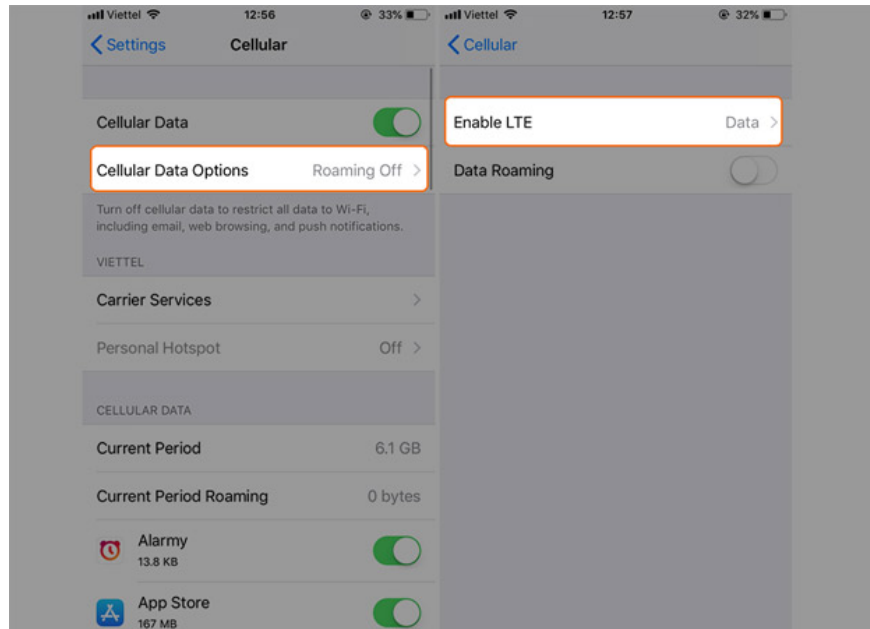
Viettel 12:56 33%

Settings Cellular

Cellular Data

Cellular Data Options Roaming Off

Turn off cellular data to restrict all data to Wi-Fi, including email, web browsing, and push notifications.

VIETTEL

Carrier Services

Personal Hotspot Off

CELLULAR DATA

Current Period 6.1 GB

Current Period Roaming 0 bytes

Alarmy
13.8 KB

App Store
167 MB

Viettel 12:57 32%

Cellular

Enable LTE Data

Data Roaming